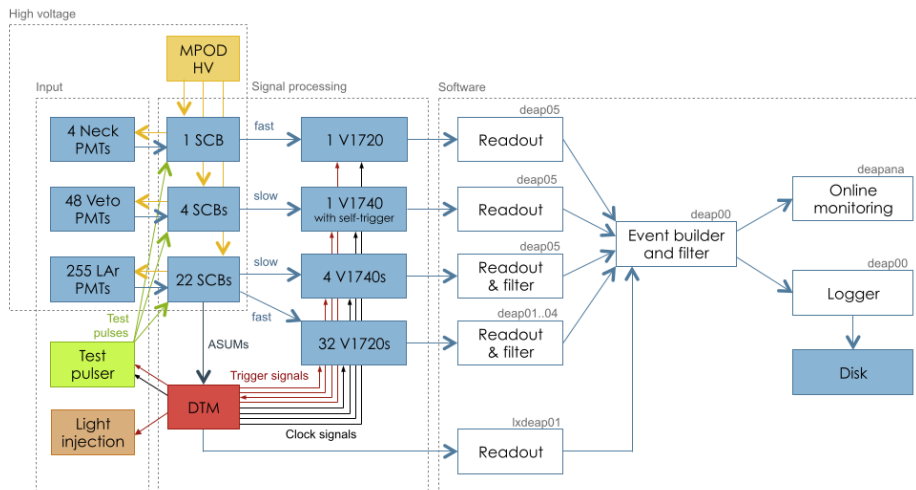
High voltage

MPOD HV

Input

Signal processing

Software

4 Neck PMTs

1 SCB

fast

1 V1720

deap05

Readout

48 Veto PMTs

4 SCBs

slow

1 V1740 with self-trigger

deap05

Readout

deap00

Event builder and filter

deapana

Online monitoring

255 LAr PMTs

22 SCBs

slow

4 V1740s

deap05

Readout & filter

deap00

Logger

Test pulses

fast

32 V1720s

deap01..04

Readout & filter

Test pulser

ASUMs

Disk

Trigger signals

DTM

Light injection

Clock signals

lxdeap01

Readout